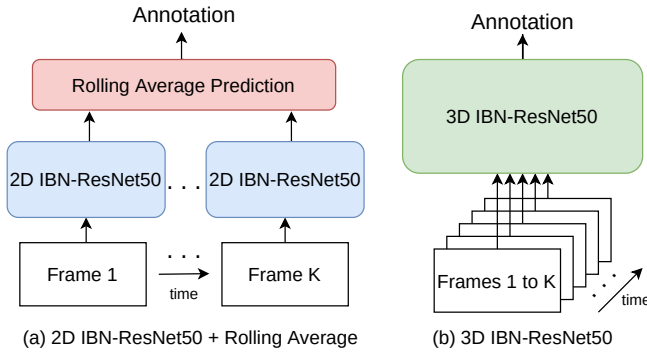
Annotation

Rolling Average Prediction

2D IBN-ResNet50 . . . 2D IBN-ResNet50

Frame 1 . . . Frame K

time

(a) 2D IBN-ResNet50 + Rolling Average

Annotation

3D IBN-ResNet50

Frames 1 to K

. . .

time

(b) 3D IBN-ResNet50